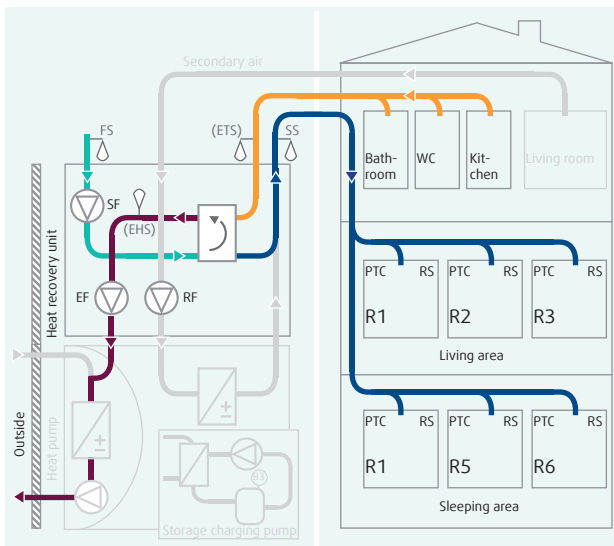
Secondary air

FS
(ETS)
SS
SF
(EHS)
EF
RF
Heat recovery unit
Outside
Heat pump
Storage charging pump

Bathroom
WC
Kitchen
Living room

PTC RS
R1
PTC RS
R2
PTC RS
R3
Living area

PTC RS
R1
PTC RS
R5
PTC RS
R6
Sleeping area